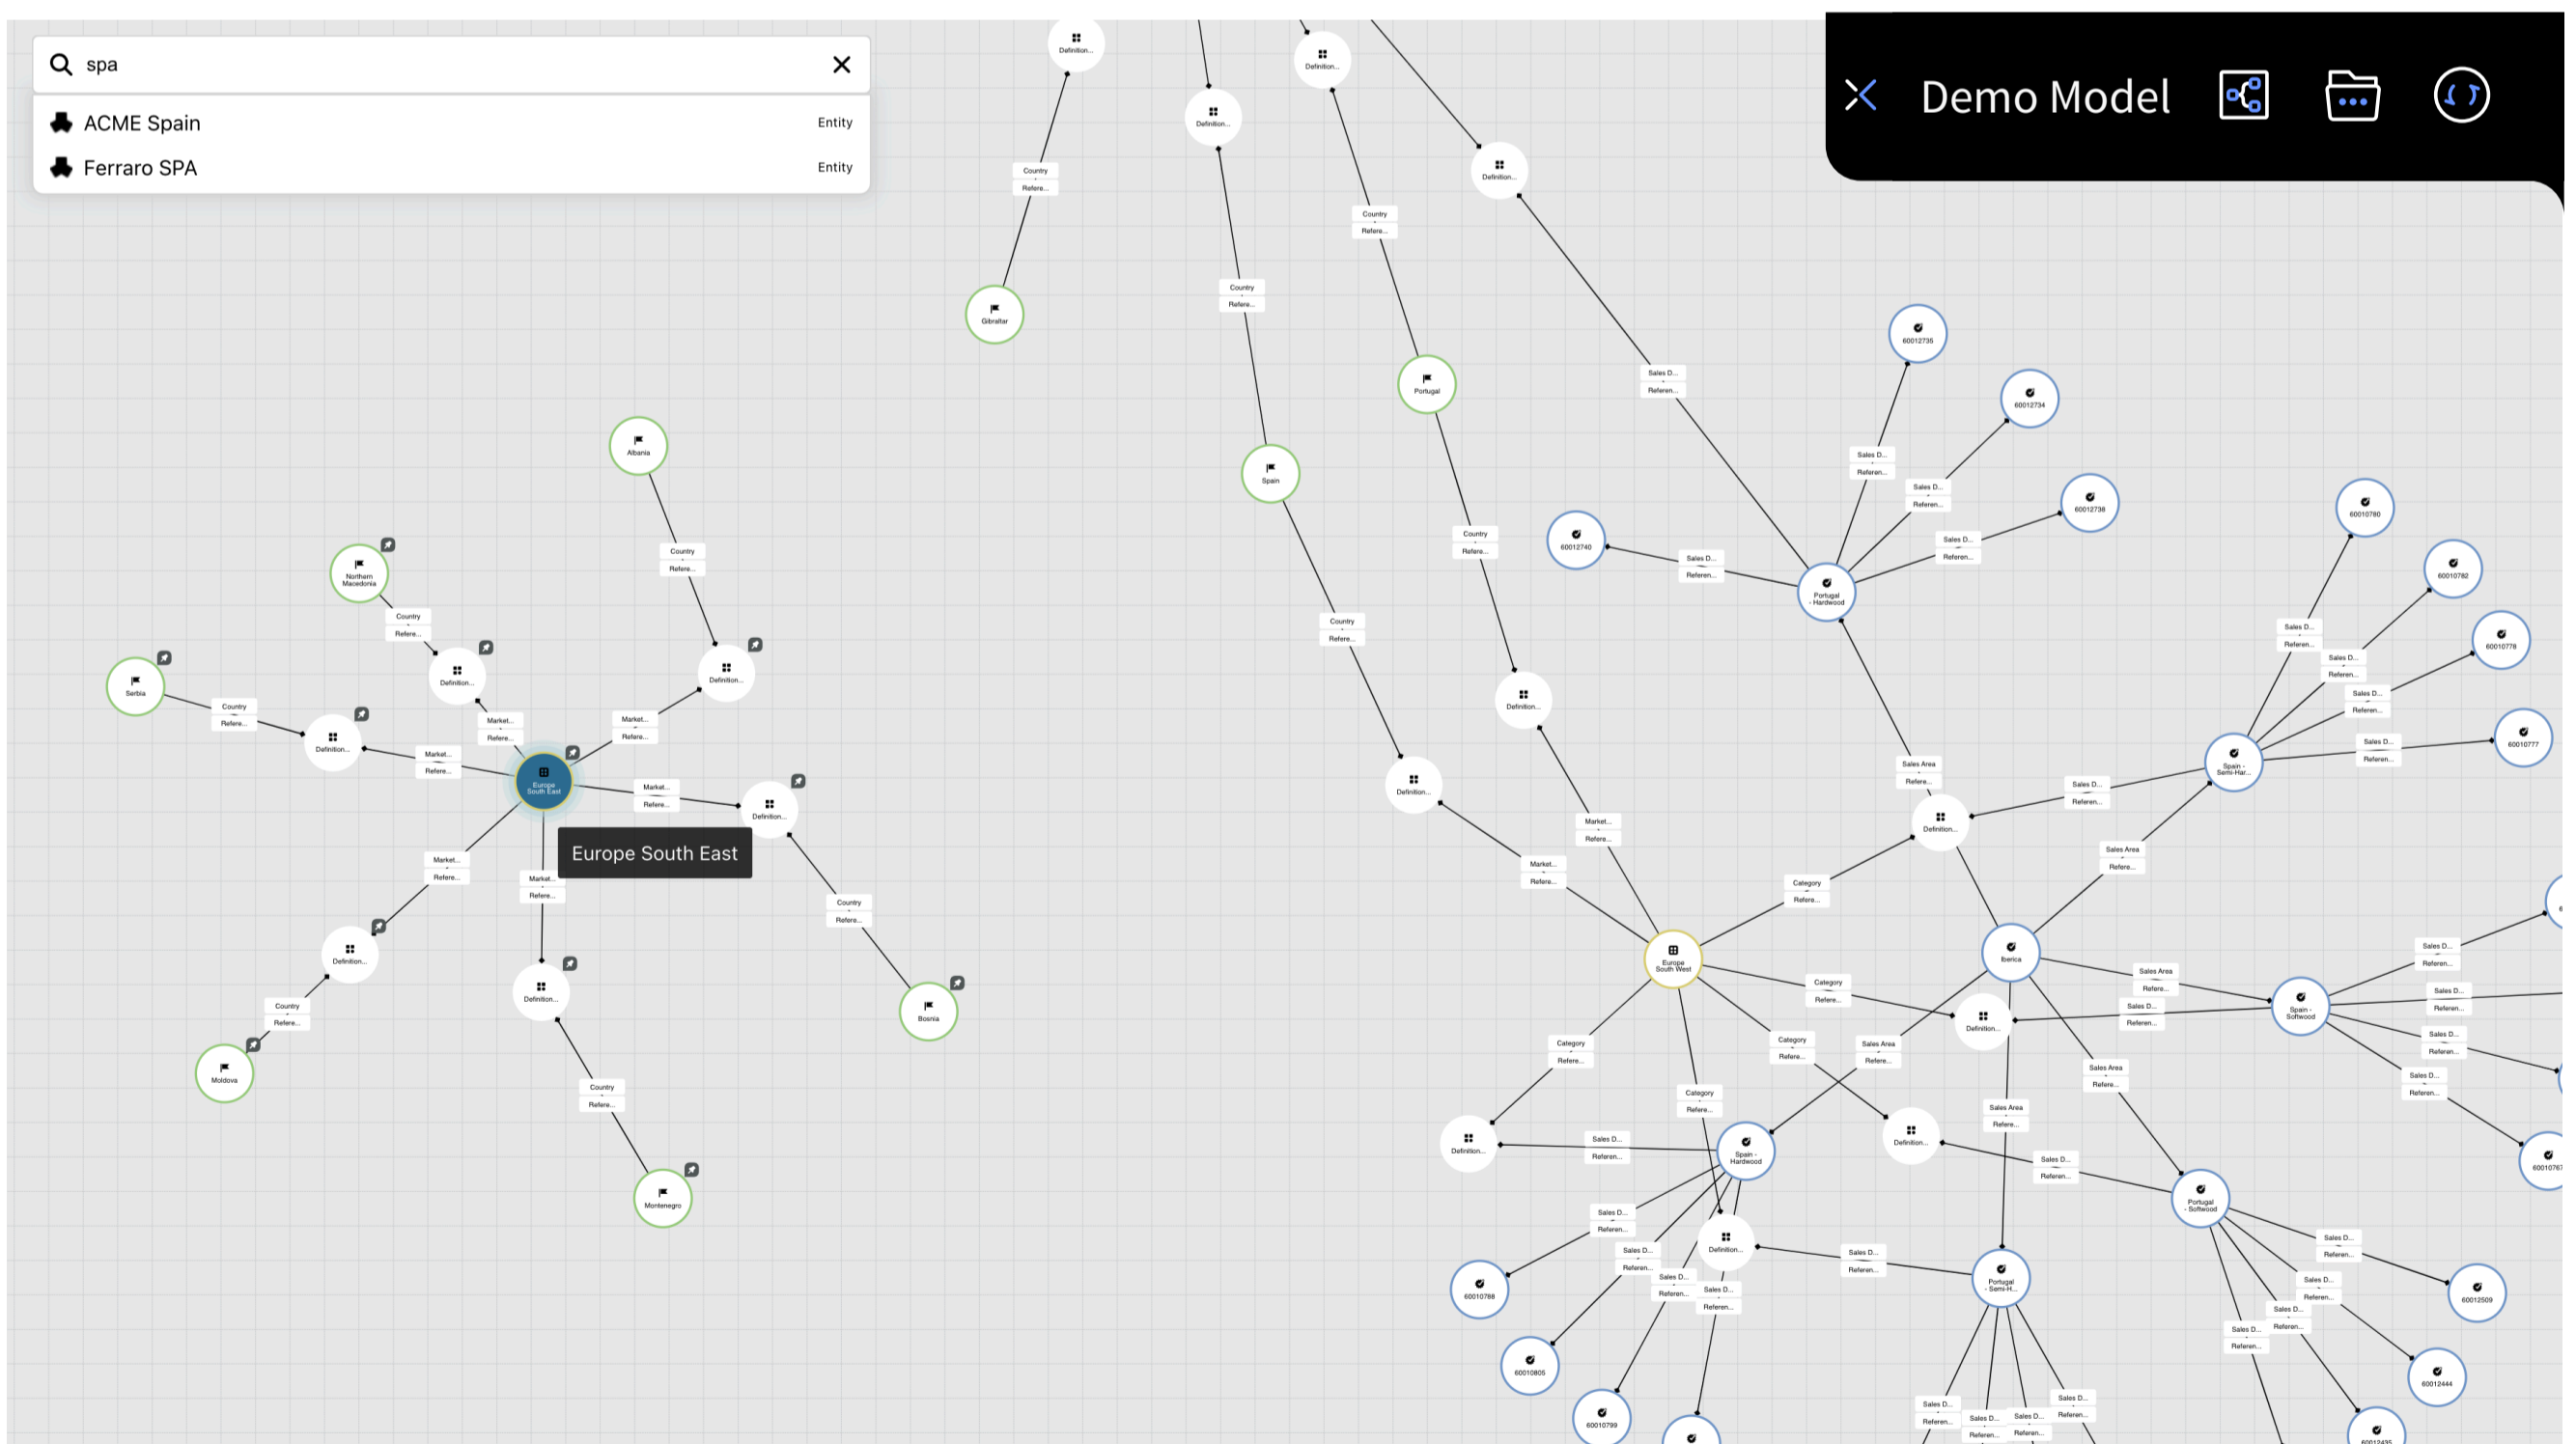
spa

ACME Spain Entity
Ferraro SPA Entity

Demo Model

Definition...
Definition...
Definition...
Definition...
Country Refere...
Gibraltar
Country Refere...
Country Refere...
Portugal
Spain
Albania
Northern Macedonia
Serbia
Country Refere...
Definition...
Definition...
Country Refere...
Definition...
Market... Refere...
Market... Refere...
Market... Refere...
Europe South East
Market... Refere...
Definition...
Market... Refere...
Market... Refere...
Europe South East
Definition...
Definition...
Country Refere...
Country Refere...
Moldova
Country Refere...
Bosnia
Montenegro
Sales D... Referen...
60012735
60012734
60012738
60012740
Portugal - Hardwood
60010780
60010782
60010778
60010777
Spain - Semi-Har...
Sales Area Refere...
Definition...
Country Refere...
Country Refere...
Definition...
Definition...
Market... Refere...
Market... Refere...
Category Refere...
Europe South West
Iberica
Spain - Softwood
Category Refere...
Category Refere...
Category Refere...
Category Refere...
Definition...
Sales Area Refere...
Sales Area Refere...
Sales Area Refere...
Definition...
Definition...
Spain - Hardwood
Definition...
Portugal - Softwood
Portugal Semi-H...
60010767
60012509
60012444
60010788
60010805
60010799